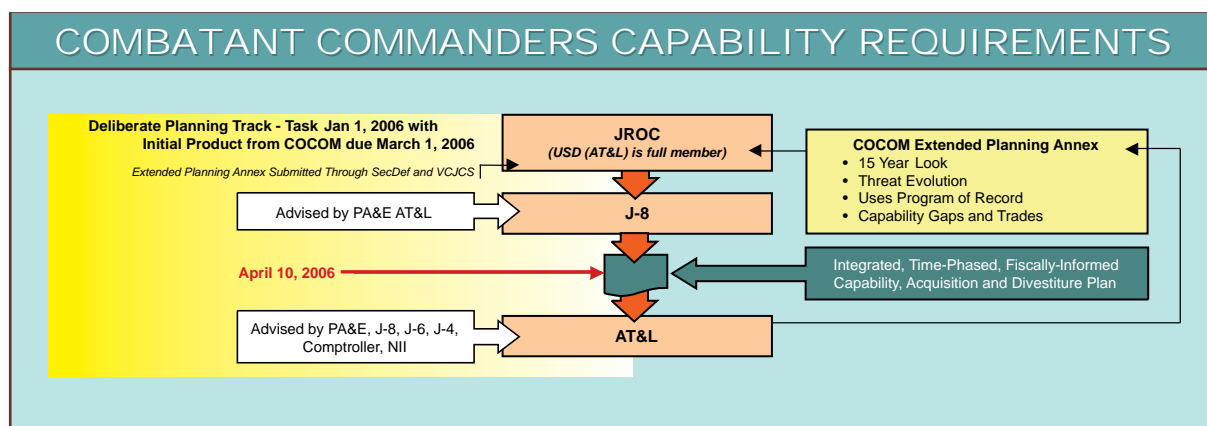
COMBATANT COMMANDERS CAPABILITY REQUIREMENTS

Deliberate Planning Track - Task Jan 1, 2006 with Initial Product from COCOM due March 1, 2006

Extended Planning Annex Submitted Through SecDef and VCJCS

JROC
(USD (AT&L) is full member)

COCOM Extended Planning Annex
• 15 Year Look
• Threat Evolution
• Uses Program of Record
• Capability Gaps and Trades

Advised by PA&E AT&L

J-8

April 10, 2006

Integrated, Time-Phased, Fiscally-Informed Capability, Acquisition and Divestiture Plan

Advised by PA&E, J-8, J-6, J-4, Comptroller, NII

AT&L